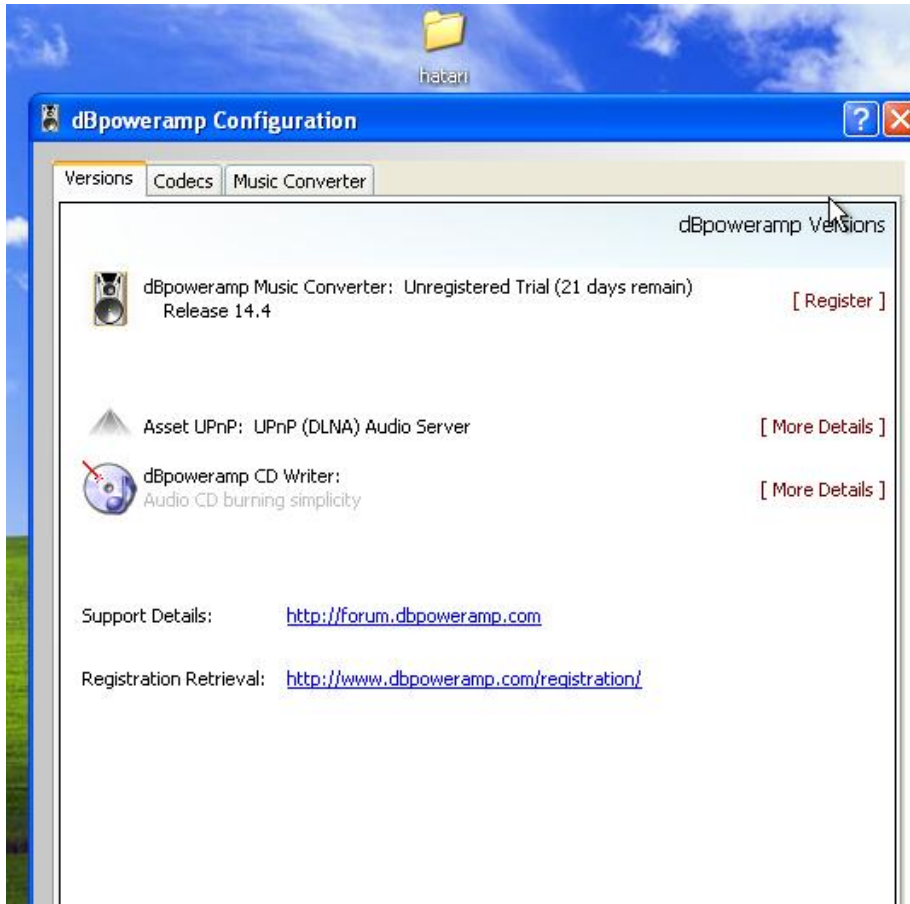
hatari

dBpoweramp Configuration

?

Versions | Codecs | Music Converter

dBpoweramp Versions

dBpoweramp Music Converter: Unregistered Trial (21 days remain)
Release 14.4

[ Register ]

Asset UPnP: UPnP (DLNA) Audio Server

[ More Details ]

dBpoweramp CD Writer:
Audio CD burning simplicity

[ More Details ]

Support Details: http://forum.dbpoweramp.com

Registration Retrieval: http://www.dbpoweramp.com/registration/